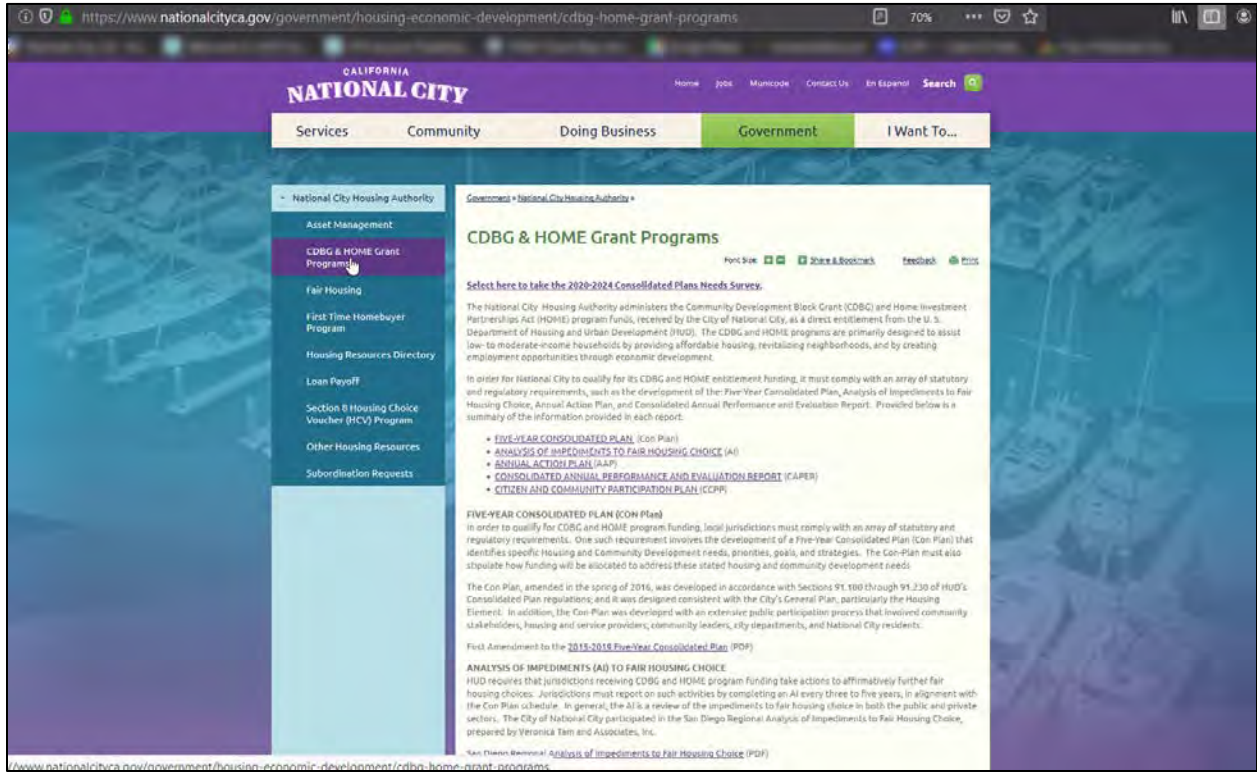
https://www.nationalcityca.gov/government/housing-economic-development/cdbg-home-grant-programs 70%

CALIFORNIA
NATIONAL CITY

Home Jobs Municode Contact Us En Espanol Search

Services Community Doing Business Government I Want To...

National City Housing Authority
Asset Management
CDBG & HOME Grant Programs
Fair Housing
First Time Homebuyer Program
Housing Resources Directory
Loan Payoff
Section 8 Housing Choice Voucher (HCV) Program
Other Housing Resources
Subordination Requests

Government » National City Housing Authority »

CDBG & HOME Grant Programs

Font Size: Share & Bookmark Feedback Print

Select here to take the 2020-2024 Consolidated Plans Needs Survey.

The National City Housing Authority administers the Community Development Block Grant (CDBG) and Home Investment Partnerships Act (HOME) program funds, received by the City of National City, as a direct entitlement from the U. S. Department of Housing and Urban Development (HUD). The CDBG and HOME programs are primarily designed to assist low- to moderate-income households by providing affordable housing, revitalizing neighborhoods, and by creating employment opportunities through economic development.

In order for National City to qualify for its CDBG and HOME entitlement funding, it must comply with an array of statutory and regulatory requirements, such as the development of the: Five-Year Consolidated Plan, Analysis of Impediments to Fair Housing Choice, Annual Action Plan, and Consolidated Annual Performance and Evaluation Report. Provided below is a summary of the information provided in each report.

• FIVE-YEAR CONSOLIDATED PLAN (Con Plan)
• ANALYSIS OF IMPEDIMENTS TO FAIR HOUSING CHOICE (AI)
• ANNUAL ACTION PLAN (AAP)
• CONSOLIDATED ANNUAL PERFORMANCE AND EVALUATION REPORT (CAPER)
• CITIZEN AND COMMUNITY PARTICIPATION PLAN (CCPP)

FIVE-YEAR CONSOLIDATED PLAN (CON Plan)
In order to qualify for CDBG and HOME program funding, local jurisdictions must comply with an array of statutory and regulatory requirements. One such requirement involves the development of a Five-Year Consolidated Plan (Con Plan) that identifies specific Housing and Community Development needs, priorities, goals, and strategies. The Con-Plan must also stipulate how funding will be allocated to address these stated housing and community development needs

The Con Plan, amended in the spring of 2016, was developed in accordance with Sections 91.100 through 91.230 of HUD's Consolidated Plan regulations; and it was designed consistent with the City's General Plan, particularly the Housing Element. In addition, the Con-Plan was developed with an extensive public participation process that involved community stakeholders, housing and service providers, community leaders, city departments, and National City residents.

First Amendment to the 2015-2019 Five-Year Consolidated Plan (PDF)

ANALYSIS OF IMPEDIMENTS (AI) TO FAIR HOUSING CHOICE
HUD requires that jurisdictions receiving CDBG and HOME program funding take actions to affirmatively further fair housing choices. Jurisdictions must report on such activities by completing an AI every three to five years, in alignment with the Con Plan schedule. In general, the AI is a review of the impediments to fair housing choice in both the public and private sectors. The City of National City participated in the San Diego Regional Analysis of Impediments to Fair Housing Choice, prepared by Veronica Tam and Associates, Inc.

San Diego Regional Analysis of Impediments to Fair Housing Choice (PDF)

www.nationalcityca.gov/government/housing-economic-development/cdbg-home-grant-programs